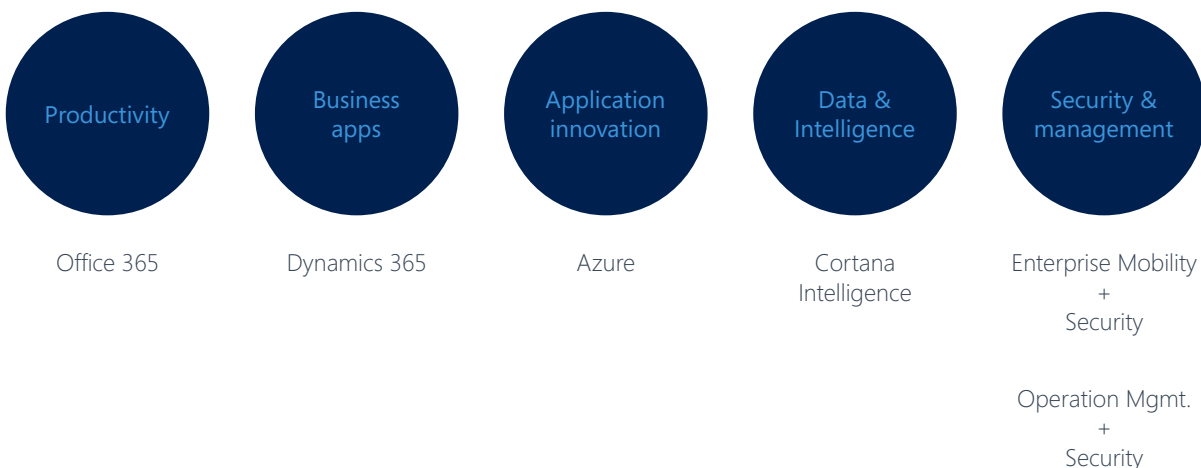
Productivity

Office 365

Business apps

Dynamics 365

Application innovation

Azure

Data & Intelligence

Cortana Intelligence

Security & management

Enterprise Mobility + Security

Operation Mgmt. + Security